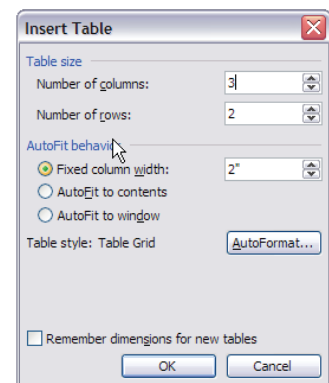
Insert Table

Table size
Number of columns: 3
Number of rows: 2

AutoFit behavi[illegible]
Fixed column width: 2"
AutoFit to contents
AutoFit to window

Table style: Table Grid
AutoFormat...

Remember dimensions for new tables
OK
Cancel